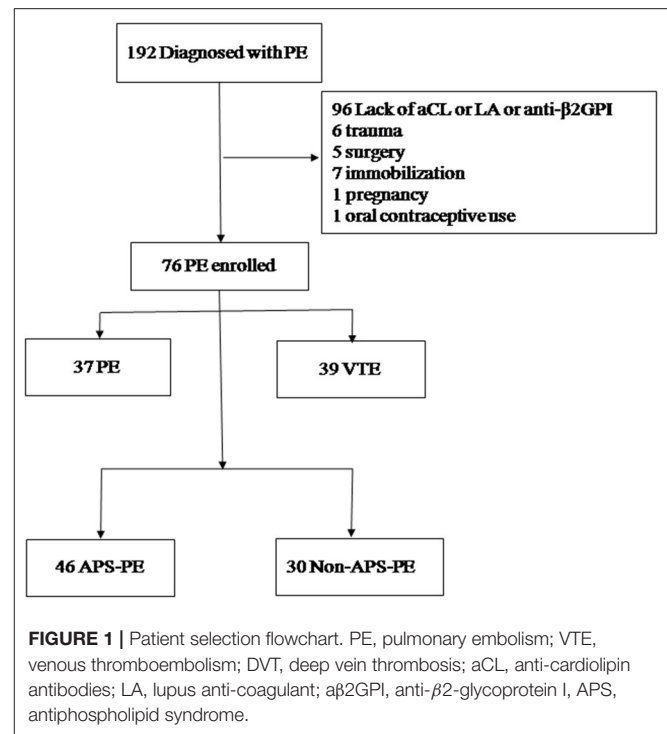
192 Diagnosed with PE

96 Lack of aCL or LA or anti-β2GPI
6 trauma
5 surgery
7 immobilization
1 pregnancy
1 oral contraceptive use

76 PE enrolled

37 PE

39 VTE

46 APS-PE

30 Non-APS-PE

**FIGURE 1 |** Patient selection flowchart. PE, pulmonary embolism; VTE, venous thromboembolism; DVT, deep vein thrombosis; aCL, anti-cardiolipin antibodies; LA, lupus anti-coagulant; aβ2GPI, anti-$\beta 2$-glycoprotein I, APS, antiphospholipid syndrome.